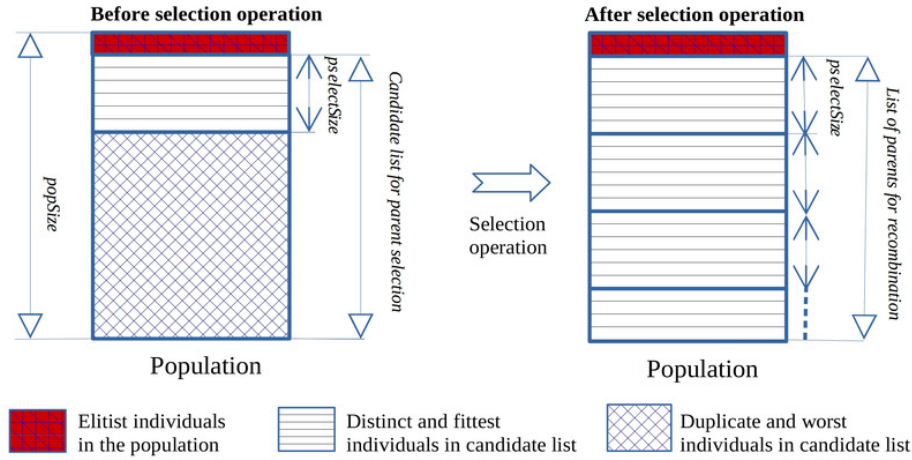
Before selection operation

popSize

pselectSize

Candidate list for parent selection

Population

Selection operation

After selection operation

pselectSize

List of parents for recombination

Population

Elitist individuals in the population

Distinct and fittest individuals in candidate list

Duplicate and worst individuals in candidate list